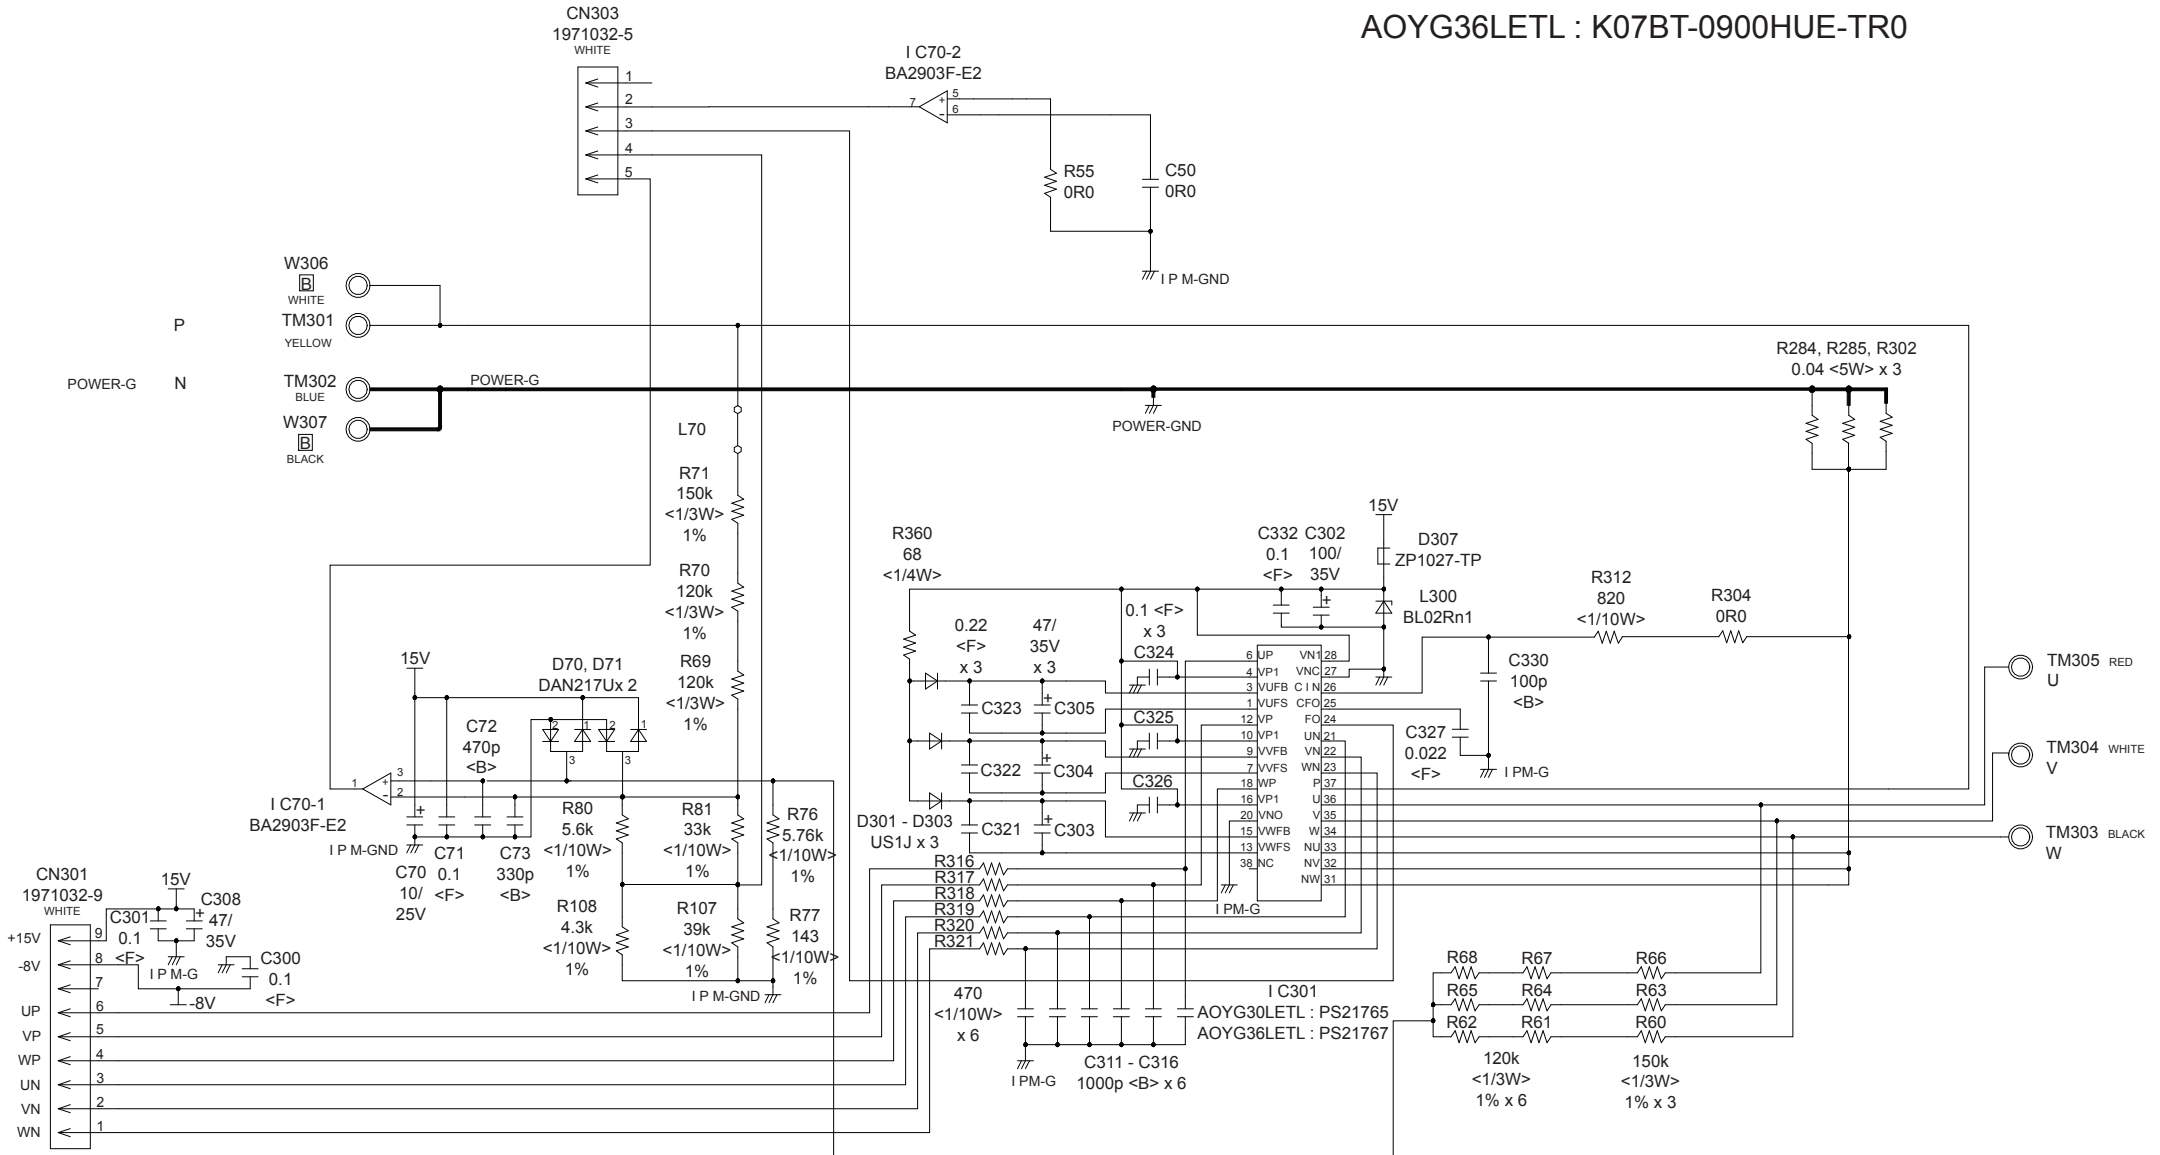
AOYG36LETL : K07BT-0900HUE-TR0

CN303
1971032-5
WHITE
1
2
3
4
5

I C70-2
BA2903F-E2
7
5
6
+
-

R55
0R0

C50
0R0

I P M-GND

W306
B
WHITE
P
TM301
YELLOW
POWER-G
N
TM302
BLUE
W307
B
BLACK

POWER-G
POWER-GND

R284, R285, R302
0.04 <5W> x 3

L70

R71
150k
<1/3W>
1%

R70
120k
<1/3W>
1%

R69
120k
<1/3W>
1%

R360
68
<1/4W>

C332
0.1
<F>

C302
100/
35V

15V

D307
ZP1027-TP

L300
BL02Rn1

R312
820
<1/10W>

R304
0R0

0.1 <F>
x 3

0.22
<F>
x 3

47/
35V
x 3

C324
C323
C305
C325
C322
C304
C326
C321
C303

C330
100p
<B>

C327
0.022
<F>

I PM-G

TM305 RED
U
TM304 WHITE
V
TM303 BLACK
W

15V
D70, D71
DAN217Ux 2

C72
470p
<B>

I C70-1
BA2903F-E2
1
3
2

I P M-GND

C70
10/
25V
C71
0.1
<F>
C73
330p
<B>

R80
5.6k
<1/10W>
1%

R81
33k
<1/10W>
1%

R76
5.76k
<1/10W>
1%

R108
4.3k
<1/10W>
1%

R107
39k
<1/10W>
1%

R77
143
<1/10W>
1%

I P M-GND

D301 - D303
US1J x 3

R316
R317
R318
R319
R320
R321

6 UP VN1 28
4 VP1 VNC 27
3 VUFB C I N 26
1 VUFS CFO 25
12 VP FO 24
10 VP1 UN 21
9 VVFB VN 22
7 VVFS WN 23
18 WP P 37
16 VP1 U 36
20 VNO V 35
15 VWFB W 34
13 VWFS NU 33
38 NC NV 32
NW 31

I PM-G

CN301
1971032-9
WHITE
+15V 9
-8V 8
7
UP 6
VP 5
WP 4
UN 3
VN 2
WN 1

15V
C301
0.1
<F>
C308
47/
35V
I P M-G
C300
0.1
<F>
-8V

470
<1/10W>
x 6

I PM-G

C311 - C316
1000p <B> x 6

I C301
AOYG30LETL : PS21765
AOYG36LETL : PS21767

R68 R67 R66
R65 R64 R63
R62 R61 R60

120k
<1/3W>
1% x 6

150k
<1/3W>
1% x 3